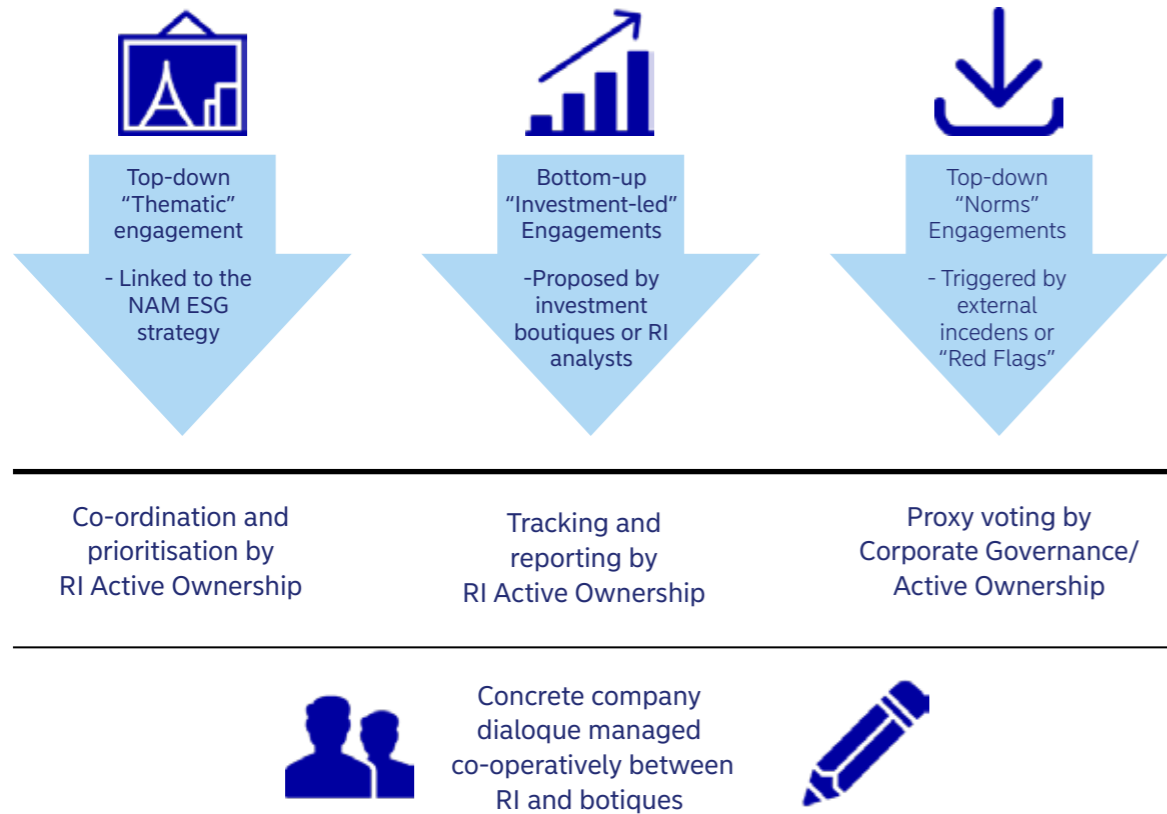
Top-down "Thematic" engagement

- Linked to the NAM ESG strategy

Bottom-up "Investment-led" Engagements

-Proposed by investment boutiques or RI analysts

Top-down "Norms" Engagements

- Triggered by external incedens or "Red Flags"

Co-ordination and prioritisation by RI Active Ownership

Tracking and reporting by RI Active Ownership

Proxy voting by Corporate Governance/ Active Ownership

Concrete company dialoque managed co-operatively between RI and botiques